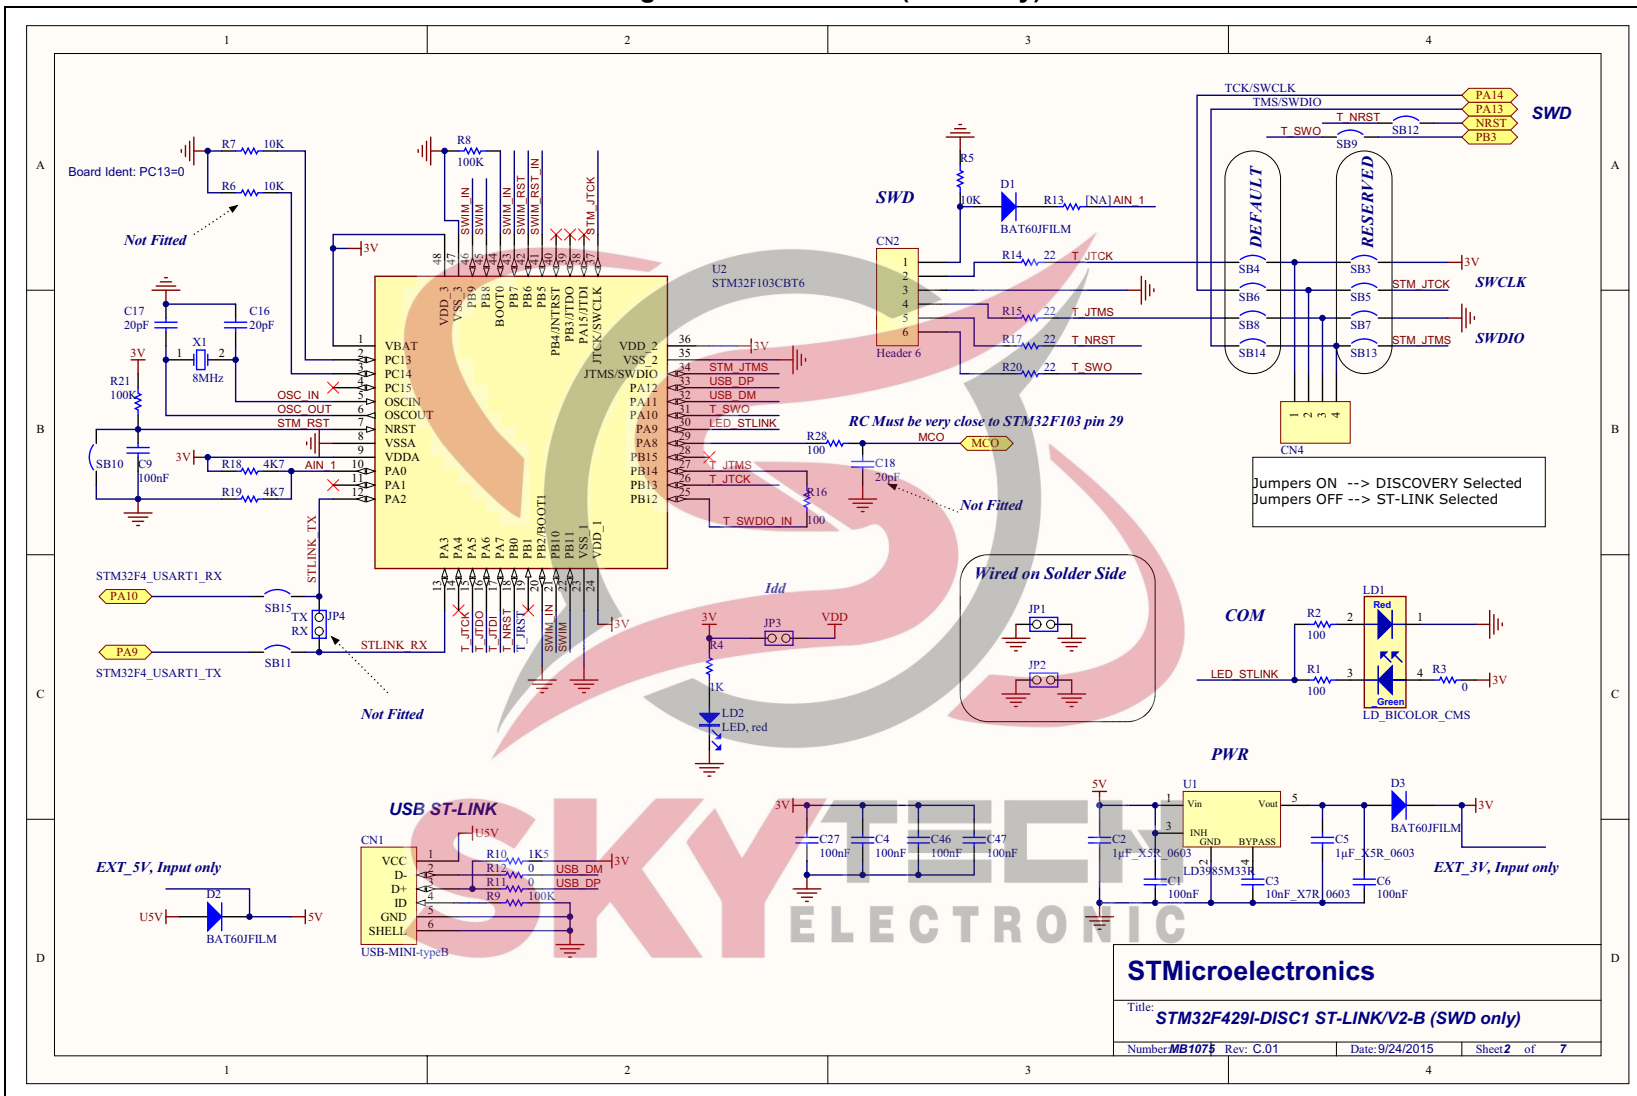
1 2 3 4

A

Board Ident: PC13=0

R7 10K
R6 10K
Not Fitted

R8 100K

SWIM_IN SWIM SWIM_IN SWIM_RST SWIM_RST_IN STM_JTCK

3V

C17 20pF
C16 20pF
X1 8MHz
3V
R21 100K

U2
STM32F103CBT6

VBAT PC13 PC14 PC15 OSCIN OSCOUT NRST VSSA VDDA PA0 PA1 PA2

VDD_3 VSS_3 PB9 PB8 BOOT0 PB7 PB6 PB5 PB4/JNTRST PB3/JTDO PA15/JTDI JTCK/SWCLK

VDD_2 VSS_2 JTMS/SWDIO PA12 PA11 PA10 PA9 PA8 PB15 PB14 PB13 PB12

PA3 PA4 PA5 PA6 PA7 PB0 PB1 PB2/BOOT1 PB10 PB11 VSS_1 VDD_1

OSC_IN OSC_OUT STM_RST
SB10 C9 100nF 3V R18 4K7 AIN_1 R19 4K7

STM_JTMS USB_DP USB_DM T_SWO LED_STLINK
R28 100 MCO MCO
T_JTMS T_JTCK R16 T_SWDIO_IN 100
C18 20pF
RC Must be very close to STM32F103 pin 29
Not Fitted

SWD
R5 10K D1 BAT60JFILM R13 [NA] AIN_1
CN2 Header 6
R14 22 T_JTCK
R15 22 T_JTMS
R17 22 T_NRST
R20 22 T_SWO

TCK/SWCLK TMS/SWDIO T_NRST T_SWO SB12 SB9
PA14 PA13 NRST PB3
SWD
DEFAULT RESERVED
SB4 SB6 SB8 SB14 SB3 SB5 SB7 SB13
3V STM_JTCK SWCLK STM_JTMS SWDIO
CN4
Jumpers ON --> DISCOVERY Selected
Jumpers OFF --> ST-LINK Selected

B

STM32F4_USART1_RX PA10 SB15 TX RX JP4 STLINK_TX
PA9 SB11 STM32F4_USART1_TX STLINK_RX
Not Fitted
T_JTCK T_JTDO T_JTDI T_NRST T_JRST SWIM_IN SWIM 3V

Idd 3V JP3 VDD R4 1K LD2 LED, red

Wired on Solder Side
JP1 JP2

COM R2 100 LD1 Red R1 100 LED_STLINK R3 0 3V Green LD_BICOLOR_CMS

C

USB ST-LINK
CN1 VCC D- D+ ID GND SHELL USB-MINI-typeB
U5V R10 1K5 3V R12 0 USB_DM R11 0 USB_DP R9 100K

EXT_5V, Input only
D2 U5V BAT60JFILM 5V

3V C27 100nF C4 100nF C46 100nF C47 100nF

PWR
5V U1 Vin Vout INH GND BYPASS LD3985M33R
C2 1µF_X5R_0603 C1 100nF C3 10nF_X7R_0603 C5 1µF_X5R_0603 C6 100nF
D3 BAT60JFILM 3V
EXT_3V, Input only

D

STMicroelectronics
Title: STM32F429I-DISC1 ST-LINK/V2-B (SWD only)
Number: MB1075 Rev: C.01 Date: 9/24/2015 Sheet 2 of 7

SKYTECH ELECTRONIC